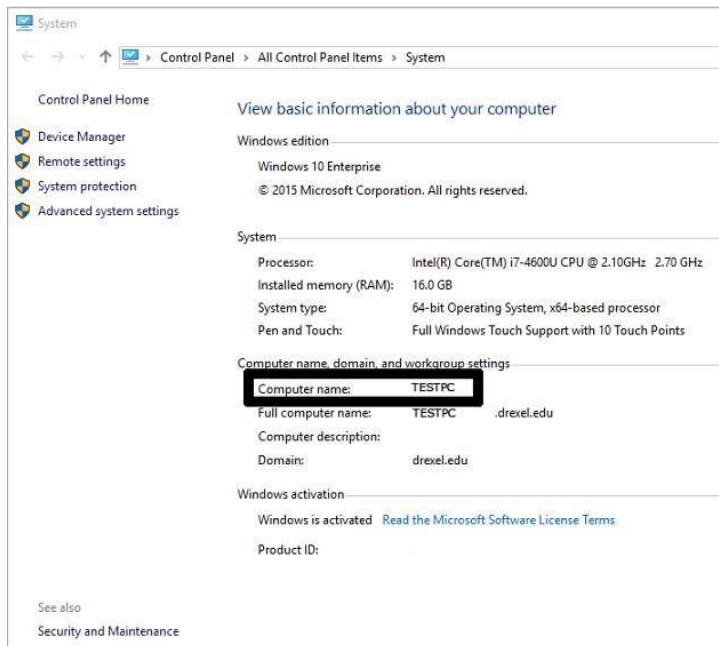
System

Control Panel > All Control Panel Items > System

Control Panel Home

Device Manager

Remote settings

System protection

Advanced system settings

View basic information about your computer

Windows edition

Windows 10 Enterprise

© 2015 Microsoft Corporation. All rights reserved.

System

| | |
|---|---|
| Processor: | Intel(R) Core(TM) i7-4600U CPU @ 2.10GHz 2.70 GHz |
| Installed memory (RAM): | 16.0 GB |
| System type: | 64-bit Operating System, x64-based processor |
| Pen and Touch: | Full Windows Touch Support with 10 Touch Points |

Computer name, domain, and workgroup settings

| | |
|---|---|
| Computer name: | TESTPC |
| Full computer name: | TESTPC .drexel.edu |
| Computer description: | |
| Domain: | drexel.edu |

Windows activation

Windows is activated Read the Microsoft Software License Terms

Product ID:

See also

Security and Maintenance